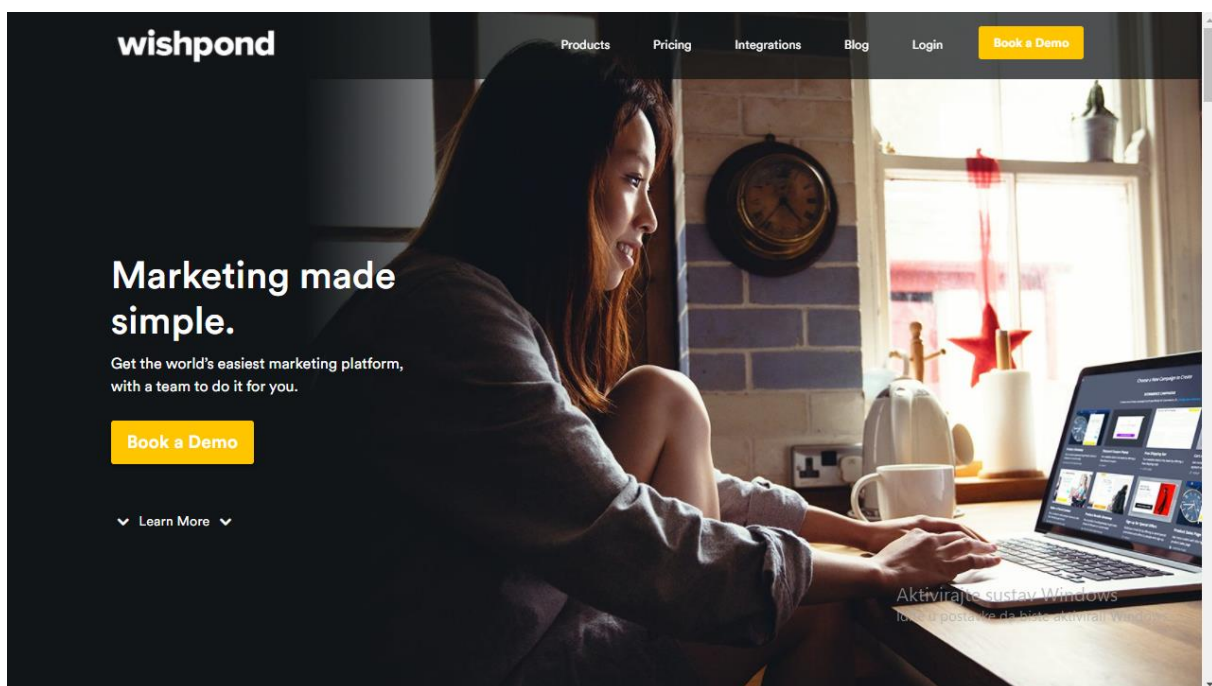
wishpond

Products Pricing Integrations Blog Login Book a Demo

Marketing made simple.

Get the world's easiest marketing platform, with a team to do it for you.

Book a Demo

Learn More

Choose a New Campaign to Create

Aktivirajte sustav Windows
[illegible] u postavke da biste aktivirali Windows.